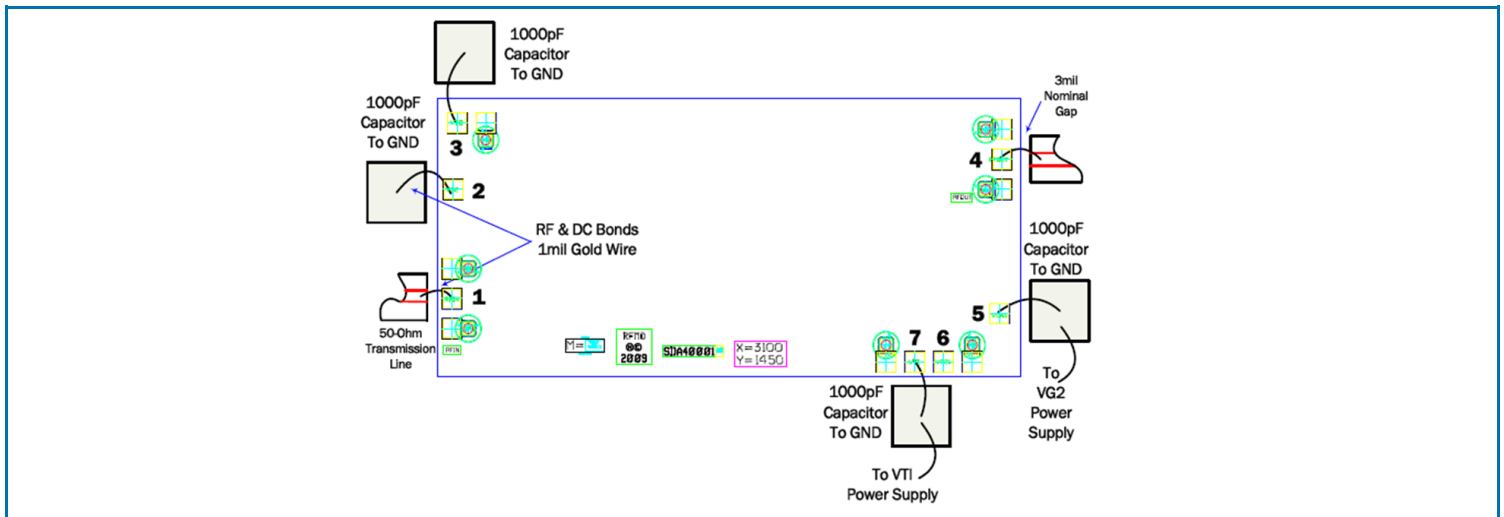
1000pF
Capacitor
To GND

1000pF
Capacitor
To GND

3

2

3mil
Nominal
Gap

4

RF & DC Bonds
1mil Gold Wire

1000pF
Capacitor
To GND

1

5

50-Ohm
Transmission
Line

RFIN

M=

RFMD
©©
2009

SDA4000

X=3100
Y=1450

7

6

RFOUT

1000pF
Capacitor
To GND

To
VG2
Power
Supply

To VTI
Power Supply